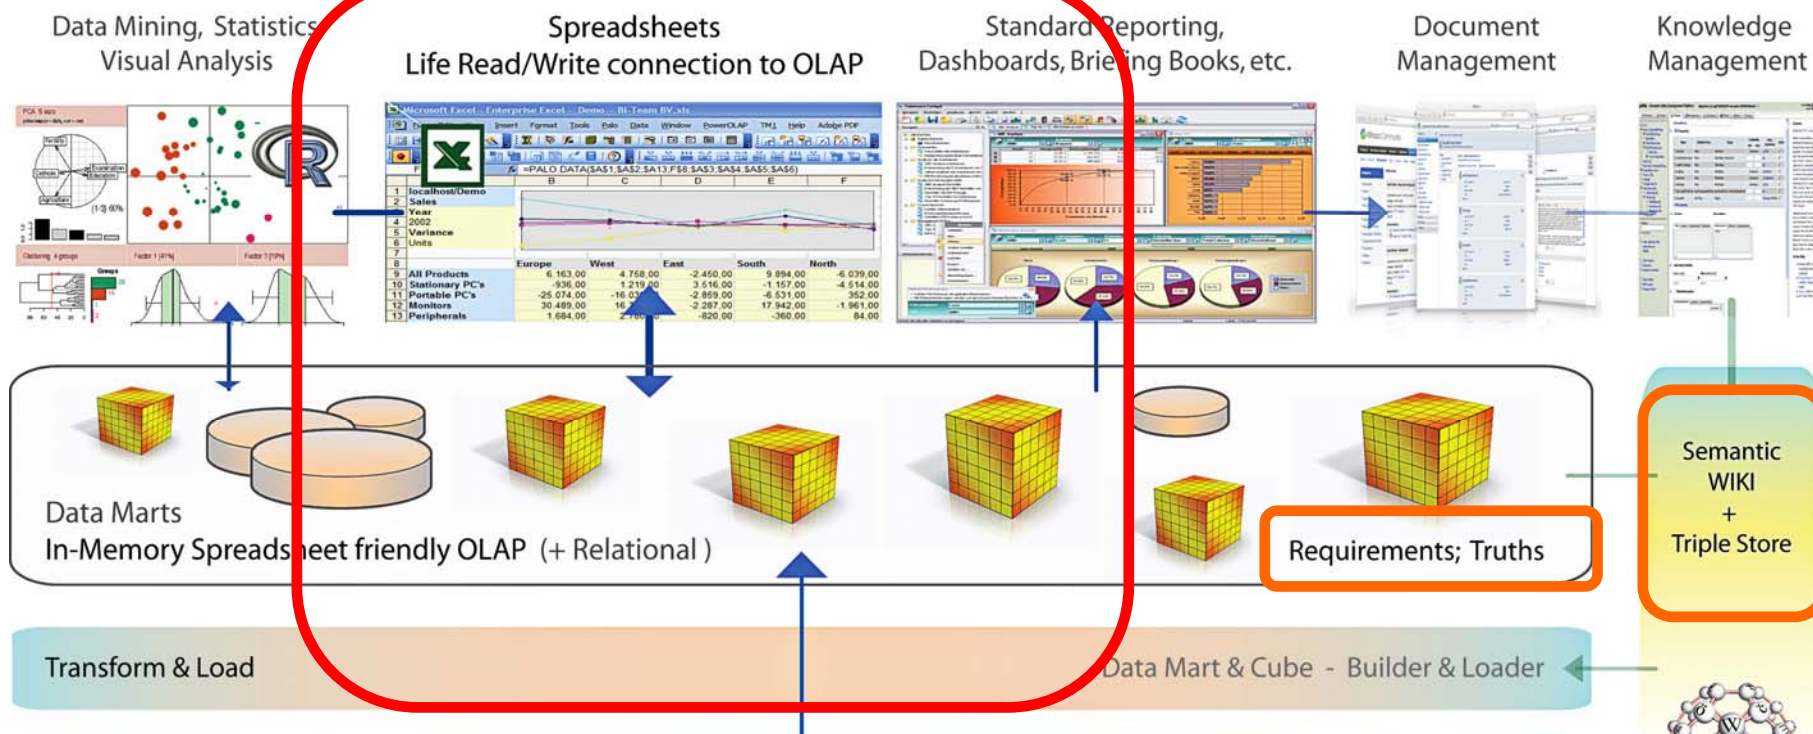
Data Mining, Statistics
Visual Analysis

Spreadsheets
Life Read/Write connection to OLAP

Standard Reporting,
Dashboards, Brie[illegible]ng Books, etc.

Document
Management

Knowledge
Management

Microsoft Excel - Enterprise Excel - Demo - BI-Team BV.xls

=PALO.DATA($A$1,$A$2,$A13,F$8,$A$3,$A$4,$A$5,$A$6)

| | A | B | C | D | E | F |
|---|---|---|---|---|---|---|
| 1 | localhost/Demo | | | | | |
| 2 | Sales | | | | | |
| 3 | Year | | | | | |
| 4 | 2002 | | | | | |
| 5 | Variance | | | | | |
| 6 | Units | | | | | |
| 7 | | | | | | |
| 8 | | Europe | West | East | South | North |
| 9 | All Products | 6 163,00 | 4 758,00 | -2 450,00 | 9 894,00 | -6 039,00 |
| 10 | Stationary PC's | -936,00 | 1 219,00 | 3 516,00 | -1 157,00 | -4 514,00 |
| 11 | Portable PC's | -25 074,00 | -16 03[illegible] | -2 859,00 | -6 531,00 | 352,00 |
| 12 | Monitors | 30 489,00 | 16 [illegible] | -2 287,00 | 17 942,00 | -1 961,00 |
| 13 | Peripherals | 1 684,00 | 2 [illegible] | -820,00 | -360,00 | 84,00 |

Data Marts
In-Memory Spreadsheet friendly OLAP (+ Relational )

Requirements; Truths

Semantic
WIKI
+
Triple Store

Transform & Load

Data Mart & Cube - Builder & Loader